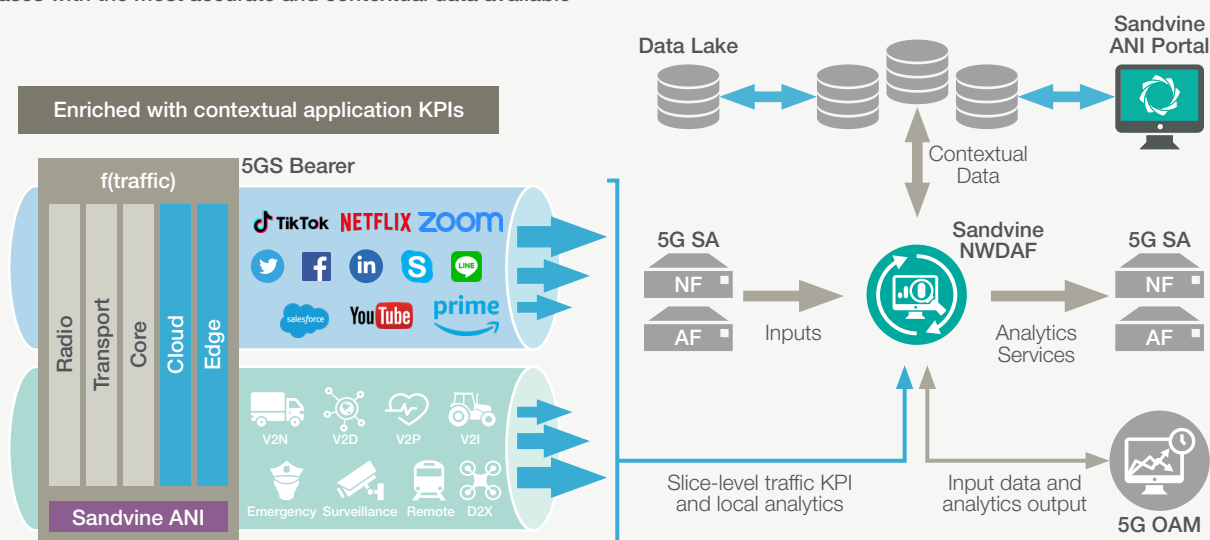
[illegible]

Enriched with contextual application KPIs

f(traffic)

Radio

Transport

Core

Cloud

Edge

Sandvine ANI

5GS Bearer

TikTok NETFLIX zoom

LINE

salesforce YouTube prime

V2N V2D V2P V2I

Emergency Surveillance Remote D2X

Data Lake

Sandvine ANI Portal

Contextual Data

5G SA

NF

AF

Inputs

Sandvine NWDAF

5G SA

NF

AF

Analytics Services

Slice-level traffic KPI and local analytics

Input data and analytics output

5G OAM